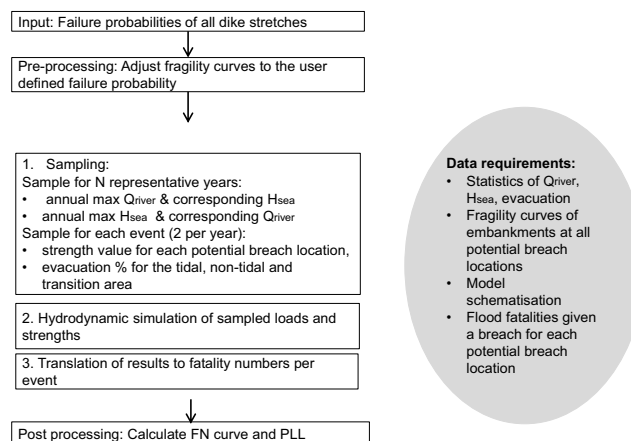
Input: Failure probabilities of all dike stretches

Pre-processing: Adjust fragility curves to the user defined failure probability

1. Sampling:
Sample for N representative years:
• annual max $Q_{river}$ & corresponding $H_{sea}$
• annual max $H_{sea}$ & corresponding $Q_{river}$
Sample for each event (2 per year):
• strength value for each potential breach location,
• evacuation % for the tidal, non-tidal and transition area

2. Hydrodynamic simulation of sampled loads and strengths

3. Translation of results to fatality numbers per event

Post processing: Calculate FN curve and PLL

Data requirements:
• Statistics of $Q_{river}$, $H_{sea}$, evacuation
• Fragility curves of embankments at all potential breach locations
• Model schematisation
• Flood fatalities given a breach for each potential breach location